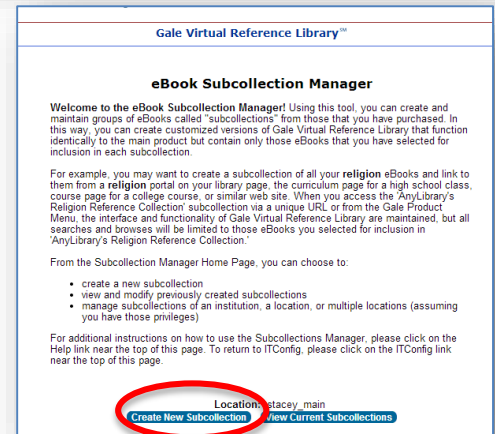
Gale Virtual Reference Library℠

eBook Subcollection Manager

**Welcome to the eBook Subcollection Manager!** Using this tool, you can create and maintain groups of eBooks called "subcollections" from those that you have purchased. In this way, you can create customized versions of Gale Virtual Reference Library that function identically to the main product but contain only those eBooks that you have selected for inclusion in each subcollection.

For example, you may want to create a subcollection of all your **religion** eBooks and link to them from a **religion** portal on your library page, the curriculum page for a high school class, course page for a college course, or similar web site. When you access the 'AnyLibrary's Religion Reference Collection' subcollection via a unique URL or from the Gale Product Menu, the interface and functionality of Gale Virtual Reference Library are maintained, but all searches and browses will be limited to those eBooks you selected for inclusion in 'AnyLibrary's Religion Reference Collection.'

From the Subcollection Manager Home Page, you can choose to:

- create a new subcollection
- view and modify previously created subcollections
- manage subcollections of an institution, a location, or multiple locations (assuming you have those privileges)

For additional instructions on how to use the Subcollections Manager, please click on the Help link near the top of this page. To return to ITConfig, please click on the ITConfig link near the top of this page.

Location: stacey_main

Create New Subcollection View Current Subcollections